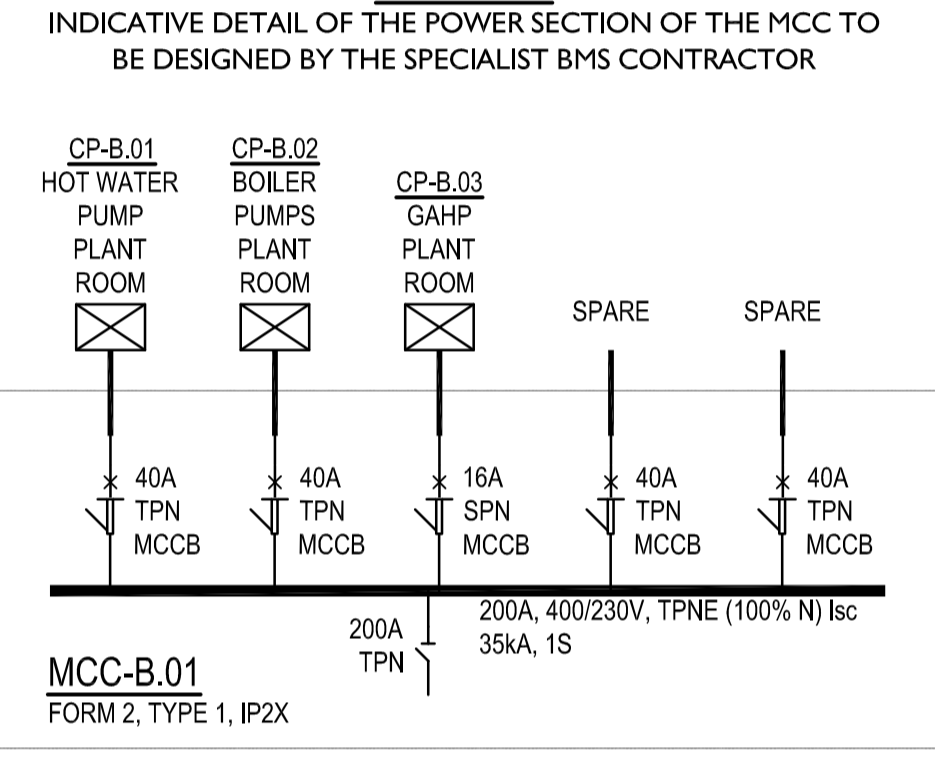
INDICATIVE DETAIL OF THE POWER SECTION OF THE MCC TO BE DESIGNED BY THE SPECIALIST BMS CONTRACTOR

CP-B.01
HOT WATER PUMP PLANT ROOM

CP-B.02
BOILER PUMPS PLANT ROOM

CP-B.03
GAHP PLANT ROOM

SPARE

SPARE

40A TPN MCCB

40A TPN MCCB

16A SPN MCCB

40A TPN MCCB

40A TPN MCCB

200A, 400/230V, TPNE (100% N) Isc 35kA, 1S

200A TPN

MCC-B.01
FORM 2, TYPE 1, IP2X